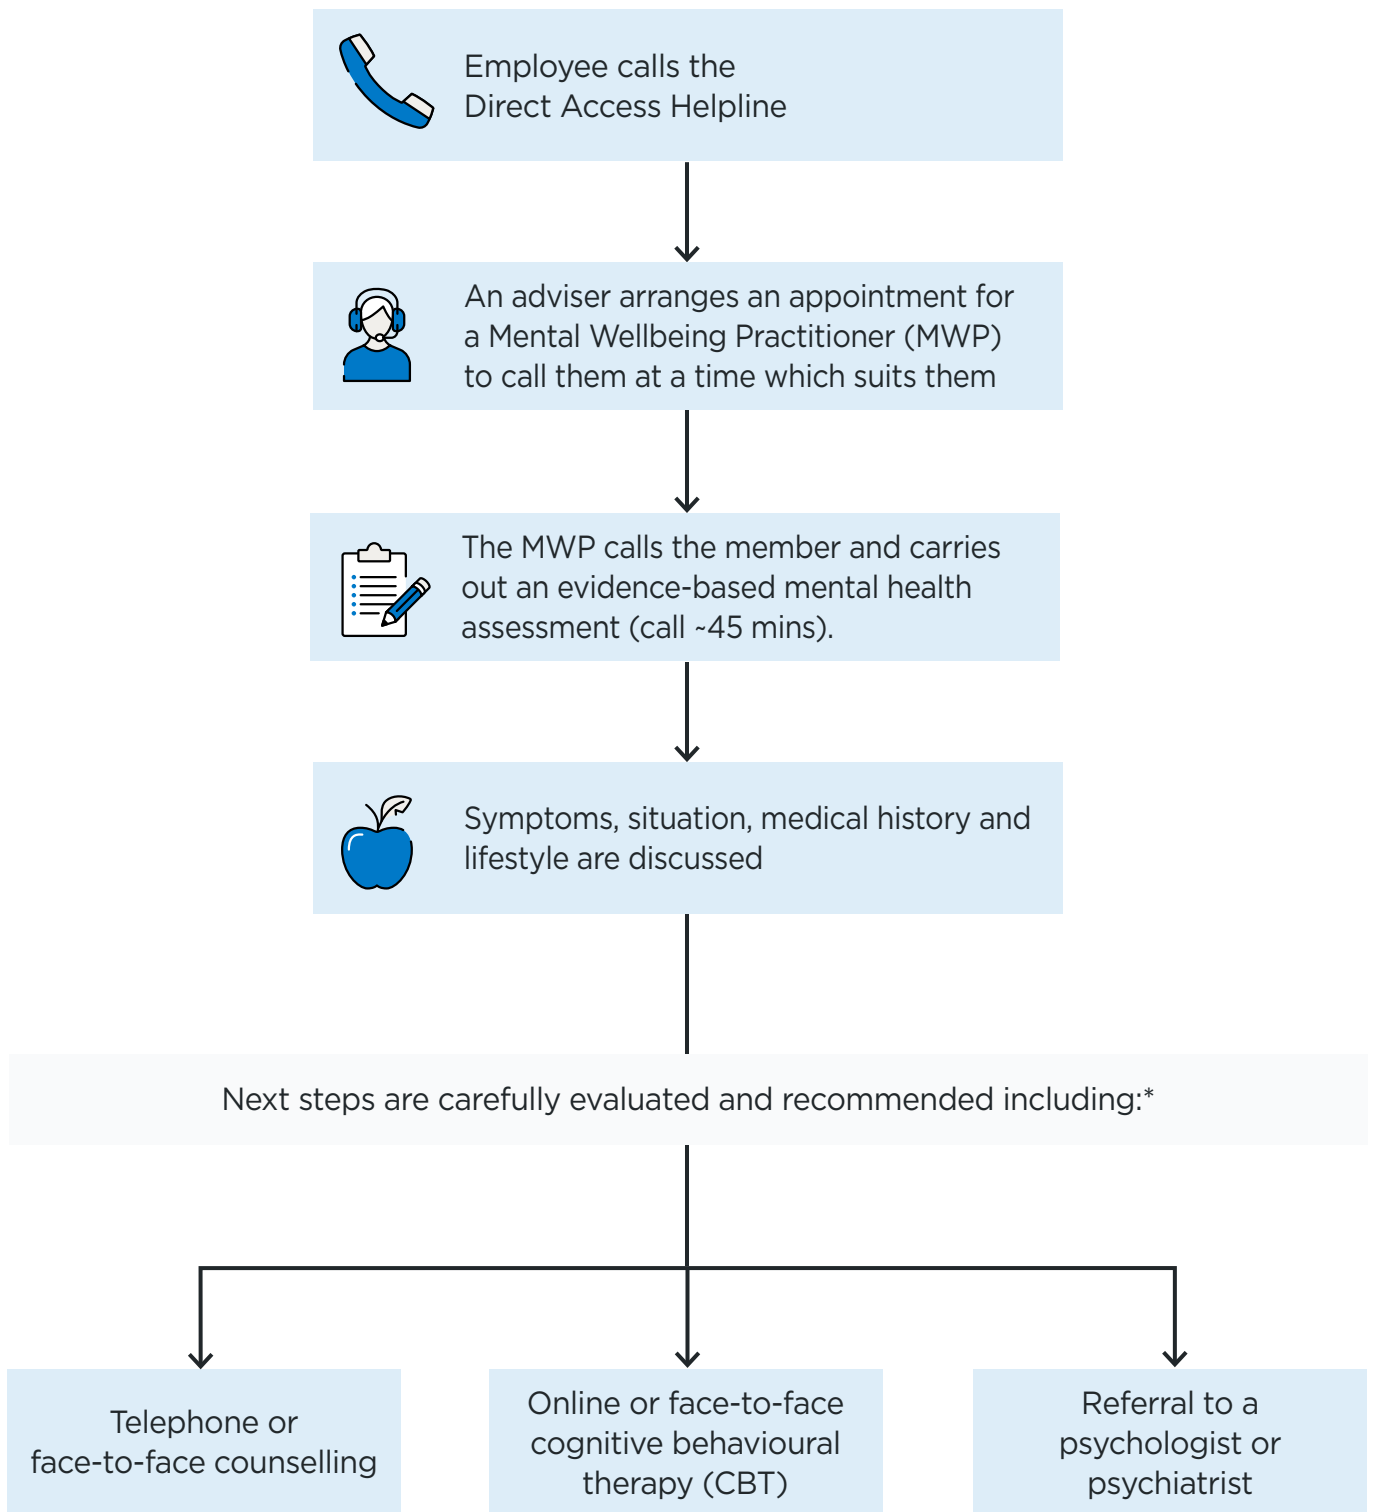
Employee calls the Direct Access Helpline

An adviser arranges an appointment for a Mental Wellbeing Practitioner (MWP) to call them at a time which suits them

The MWP calls the member and carries out an evidence-based mental health assessment (call ~45 mins).

Symptoms, situation, medical history and lifestyle are discussed

Next steps are carefully evaluated and recommended including:*

Telephone or face-to-face counselling

Online or face-to-face cognitive behavioural therapy (CBT)

Referral to a psychologist or psychiatrist